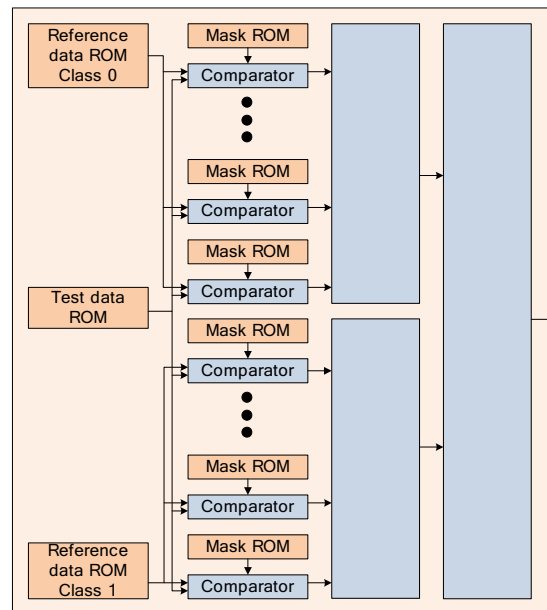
Reference data ROM Class 0

Mask ROM

Comparator

Mask ROM

Comparator

Mask ROM

Comparator

Test data ROM

Mask ROM

Comparator

Mask ROM

Comparator

Mask ROM

Comparator

Reference data ROM Class 1